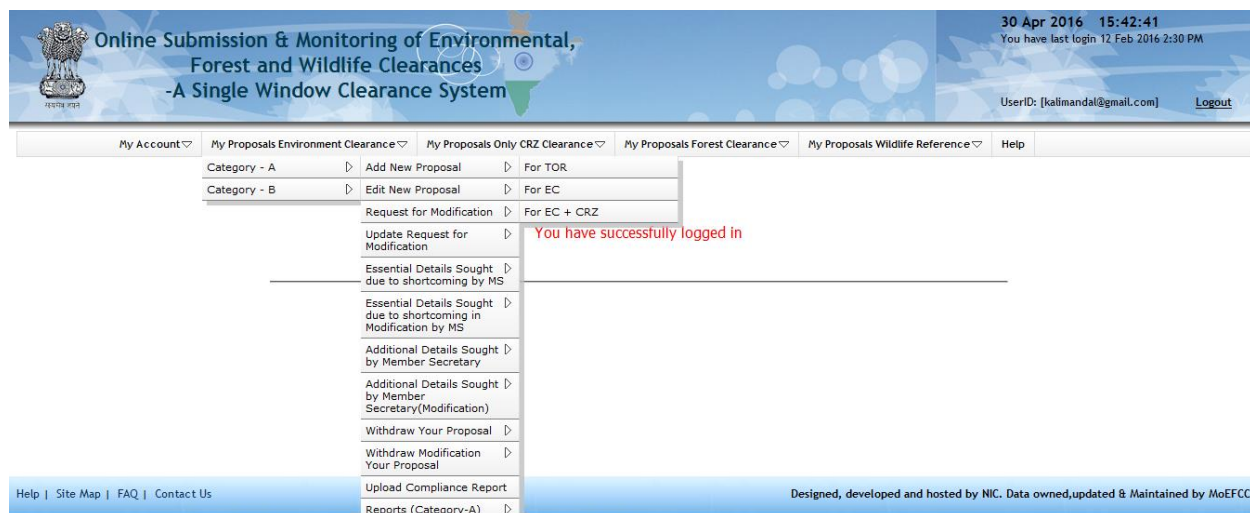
सत्यमेव जयते

Online Submission & Monitoring of Environmental, Forest and Wildlife Clearances -A Single Window Clearance System

30 Apr 2016 15:42:41
You have last login 12 Feb 2016 2:30 PM

UserID: [kalimandal@gmail.com] Logout

My Account ▽ | My Proposals Environment Clearance ▽ | My Proposals Only CRZ Clearance ▽ | My Proposals Forest Clearance ▽ | My Proposals Wildlife Reference ▽ | Help

Category - A ▷
Category - B ▷

Add New Proposal ▷
Edit New Proposal ▷
Request for Modification ▷
Update Request for Modification ▷
Essential Details Sought due to shortcoming by MS ▷
Essential Details Sought due to shortcoming in Modification by MS ▷
Additional Details Sought by Member Secretary ▷
Additional Details Sought by Member Secretary(Modification) ▷
Withdraw Your Proposal ▷
Withdraw Modification Your Proposal ▷
Upload Compliance Report
Reports (Category-A) ▷

For TOR
For EC
For EC + CRZ

You have successfully logged in

Help | Site Map | FAQ | Contact Us

Designed, developed and hosted by NIC. Data owned,updated & Maintained by MoEFCC